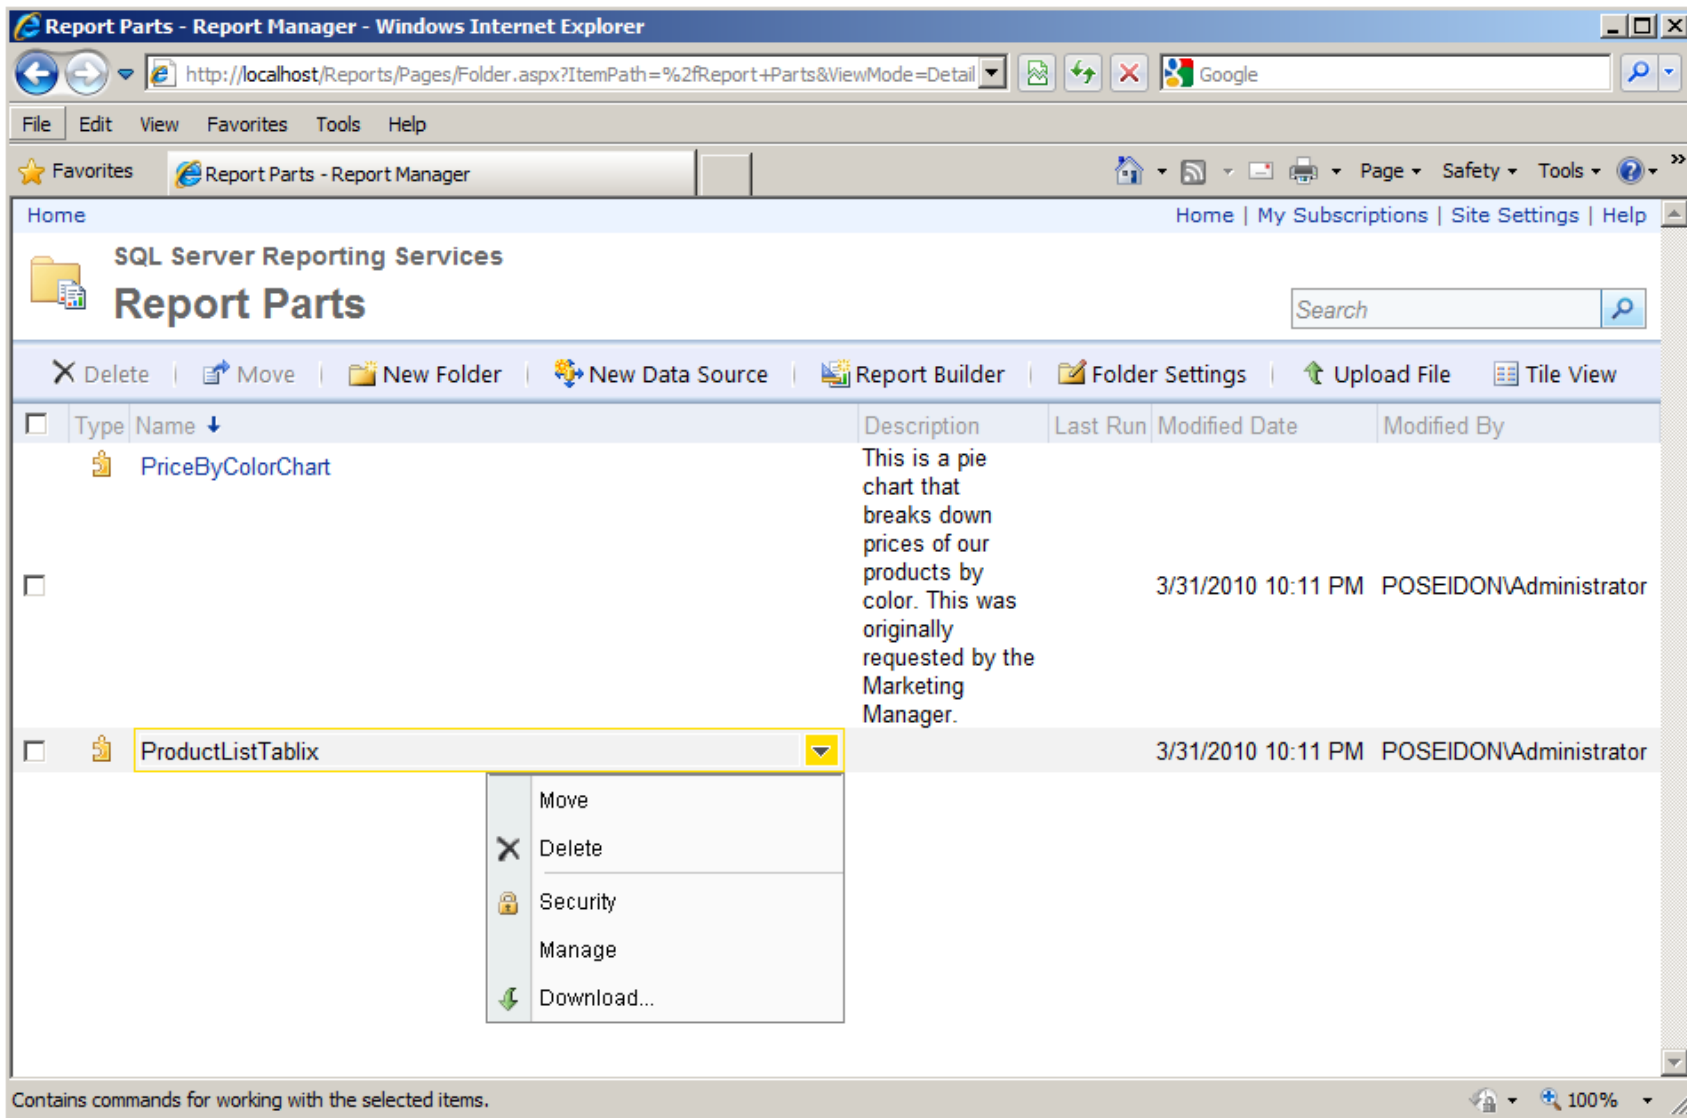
Report Parts - Report Manager - Windows Internet Explorer

http://localhost/Reports/Pages/Folder.aspx?ItemPath=%2fReport+Parts&ViewMode=Detail

Google

File Edit View Favorites Tools Help

Favorites Report Parts - Report Manager

Page ▾ Safety ▾ Tools ▾

Home

Home | My Subscriptions | Site Settings | Help

SQL Server Reporting Services

Report Parts

Search

Delete | Move | New Folder | New Data Source | Report Builder | Folder Settings | Upload File | Tile View

| | Type | Name ↓ | Description | Last Run | Modified Date | Modified By |
|---|---|---|---|---|---|---|
| | | PriceByColorChart | This is a pie chart that breaks down prices of our products by color. This was originally requested by the Marketing Manager. | | 3/31/2010 10:11 PM | POSEIDON\Administrator |
| | | ProductListTablix | | | 3/31/2010 10:11 PM | POSEIDON\Administrator |

Move
Delete
Security
Manage
Download...

Contains commands for working with the selected items.

100%